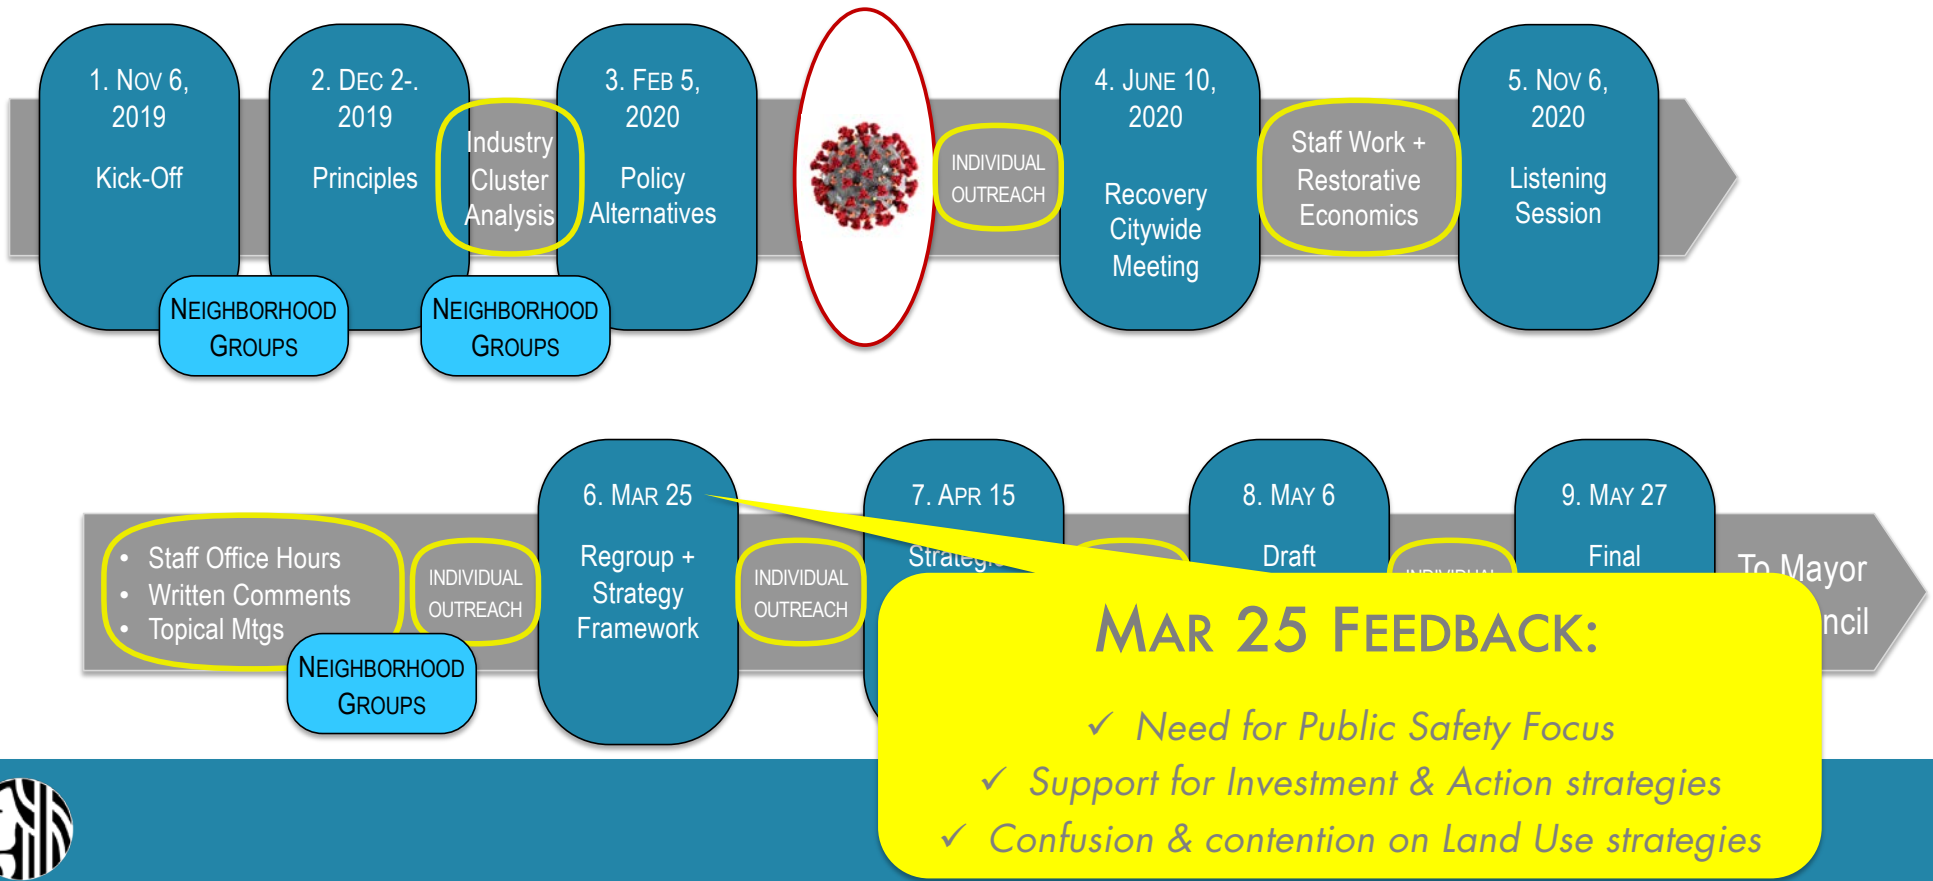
1. Nov 6, 2019

Kick-Off

2. Dec 2-. 2019

Principles

Industry Cluster Analysis

3. Feb 5, 2020

Policy Alternatives

Individual Outreach

4. June 10, 2020

Recovery Citywide Meeting

Staff Work + Restorative Economics

5. Nov 6, 2020

Listening Session

Neighborhood Groups

Neighborhood Groups

• Staff Office Hours
• Written Comments
• Topical Mtgs

Individual Outreach

6. Mar 25

Regroup + Strategy Framework

Individual Outreach

7. Apr 15

Strateg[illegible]

8. May 6

Draft

9. May 27

Final

To Mayor

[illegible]ncil

Neighborhood Groups

Mar 25 Feedback:

✓ Need for Public Safety Focus
✓ Support for Investment & Action strategies
✓ Confusion & contention on Land Use strategies